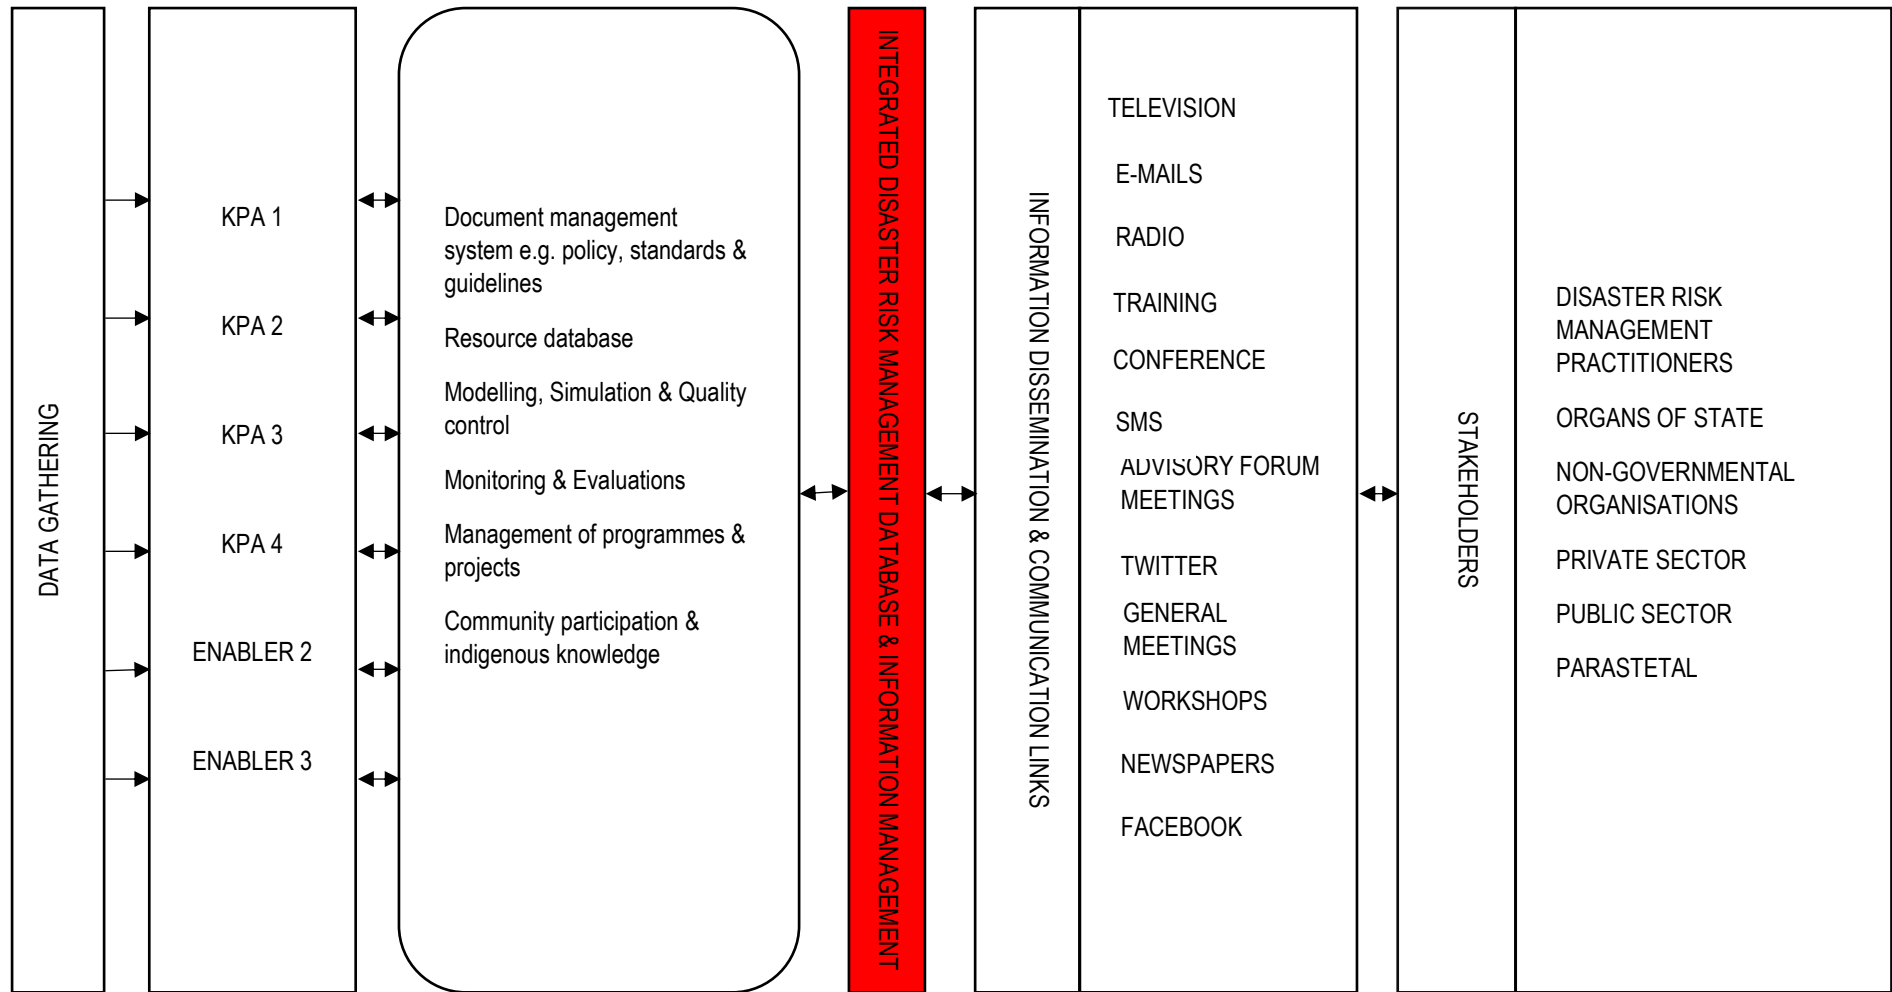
DATA GATHERING

KPA 1

KPA 2

KPA 3

KPA 4

ENABLER 2

ENABLER 3

Document management system e.g. policy, standards & guidelines

Resource database

Modelling, Simulation & Quality control

Monitoring & Evaluations

Management of programmes & projects

Community participation & indigenous knowledge

INTEGRATED DISASTER RISK MANAGEMENT DATABASE & INFORMATION MANAGEMENT

INFORMATION DISSEMINATION & COMMUNICATION LINKS

TELEVISION

E-MAILS

RADIO

TRAINING

CONFERENCE

SMS

ADVISORY FORUM MEETINGS

TWITTER

GENERAL MEETINGS

WORKSHOPS

NEWSPAPERS

FACEBOOK

STAKEHOLDERS

DISASTER RISK MANAGEMENT PRACTITIONERS

ORGANS OF STATE

NON-GOVERNMENTAL ORGANISATIONS

PRIVATE SECTOR

PUBLIC SECTOR

PARASTETAL